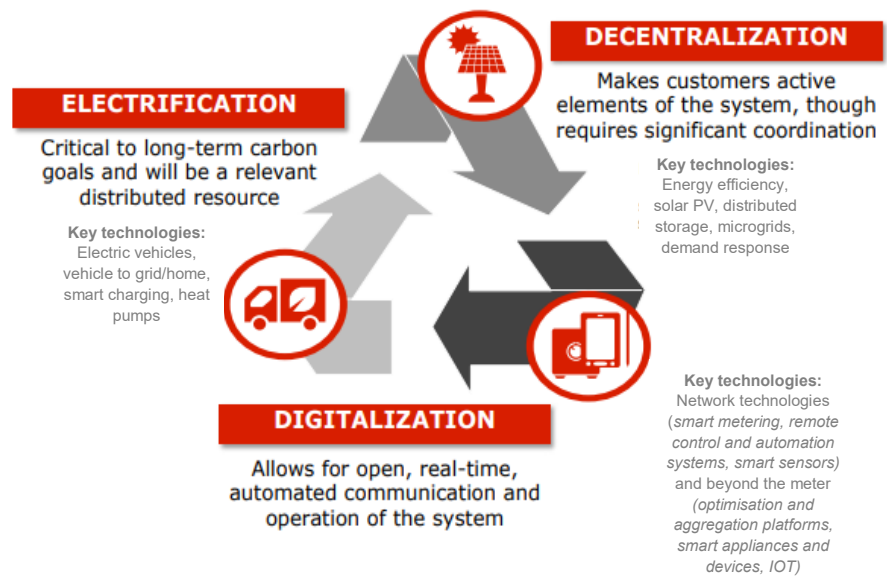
DECENTRALIZATION

Makes customers active elements of the system, though requires significant coordination

Key technologies: Energy efficiency, solar PV, distributed storage, microgrids, demand response

ELECTRIFICATION

Critical to long-term carbon goals and will be a relevant distributed resource

Key technologies: Electric vehicles, vehicle to grid/home, smart charging, heat pumps

DIGITALIZATION

Allows for open, real-time, automated communication and operation of the system

Key technologies: Network technologies (smart metering, remote control and automation systems, smart sensors) and beyond the meter (optimisation and aggregation platforms, smart appliances and devices, IOT)